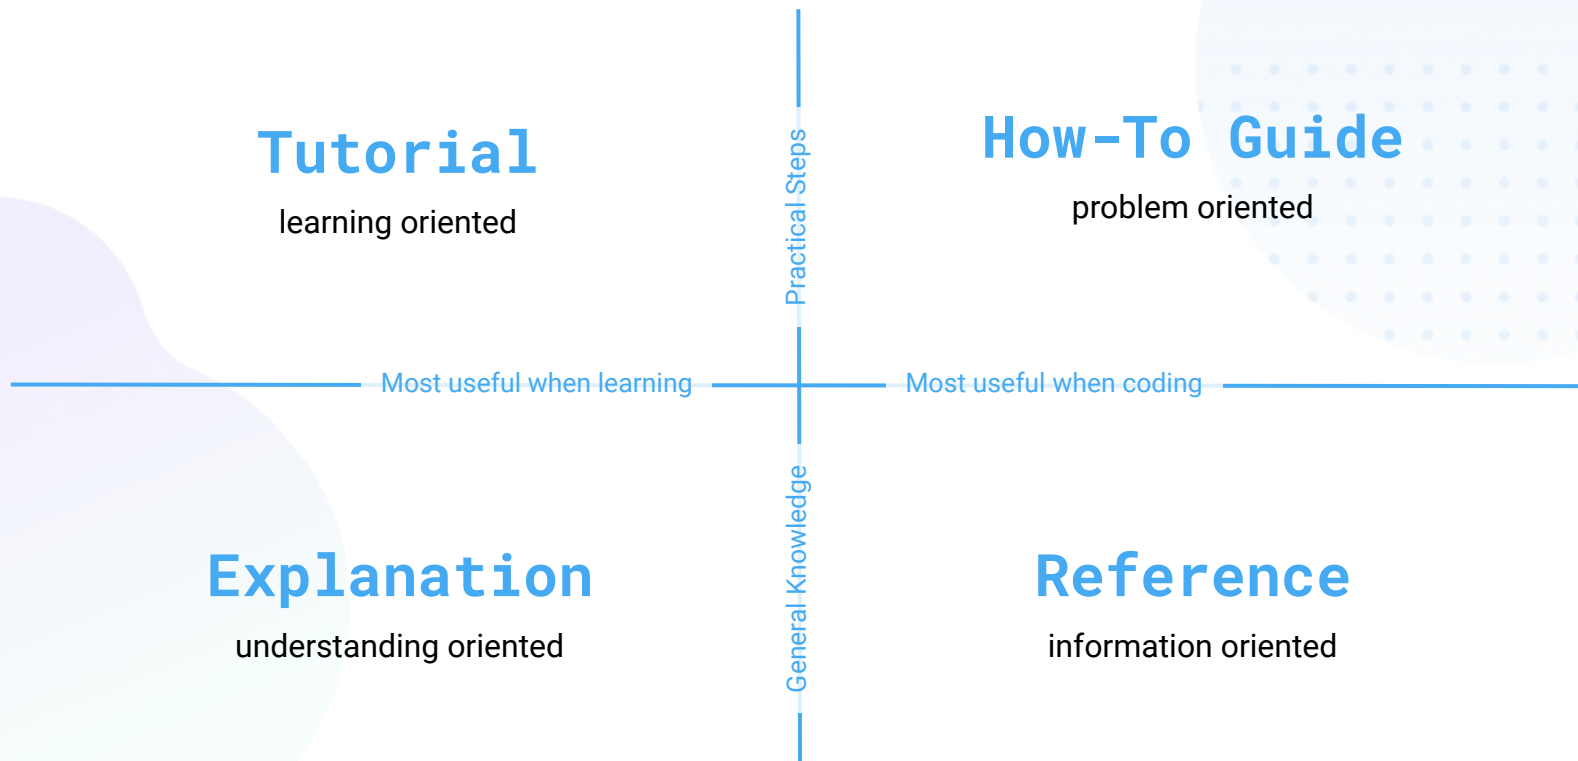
Tutorial
learning oriented

Practical Steps

How-To Guide
problem oriented

Most useful when learning

Most useful when coding

General Knowledge

Explanation
understanding oriented

Reference
information oriented